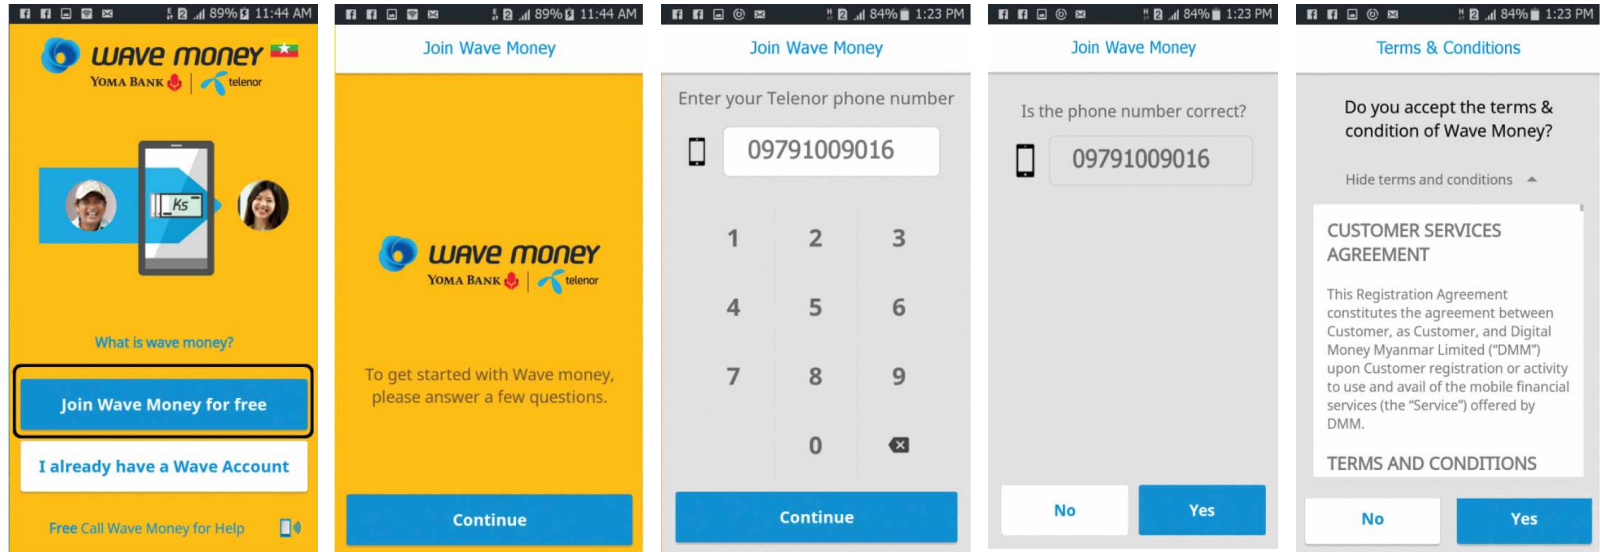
89% 11:44 AM

wave money
YOMA BANK | telenor

Ks

What is wave money?

Join Wave Money for free

I already have a Wave Account

Free Call Wave Money for Help

89% 11:44 AM

Join Wave Money

wave money
YOMA BANK | telenor

To get started with Wave money, please answer a few questions.

Continue

84% 1:23 PM

Join Wave Money

Enter your Telenor phone number

09791009016

| 1 | 2 | 3 |
|---|---|---|
| 4 | 5 | 6 |
| 7 | 8 | 9 |
|  | 0 |  |

Continue

84% 1:23 PM

Join Wave Money

Is the phone number correct?

09791009016

No

Yes

84% 1:23 PM

Terms & Conditions

Do you accept the terms & condition of Wave Money?

Hide terms and conditions

CUSTOMER SERVICES AGREEMENT

This Registration Agreement constitutes the agreement between Customer, as Customer, and Digital Money Myanmar Limited ("DMM") upon Customer registration or activity to use and avail of the mobile financial services (the "Service") offered by DMM.

TERMS AND CONDITIONS

No

Yes